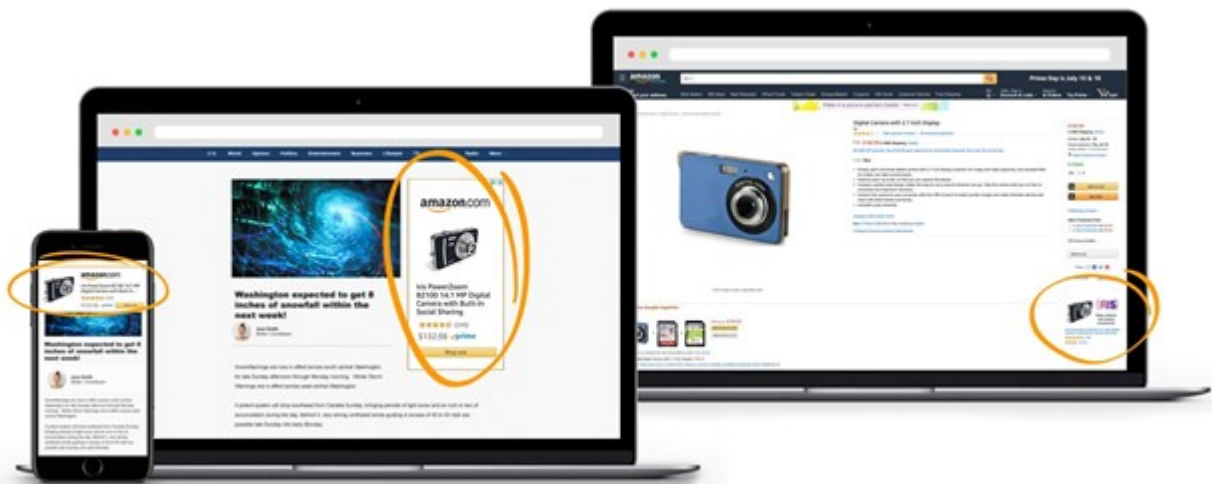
amazon.com

Iris PowerZoom B2100 14.1 MP Digital Camera with Built-in Social Sharing

(245)

$132.98 prime

Shop now

Washington expected to get 8 inches of snowfall within the next week!

amazon.com

Washington expected to get 8 inches of snowfall within the next week!

amazon

Prime Day is July 15 & 16

Digital Camera with 2.7 Inch Display

IRIS